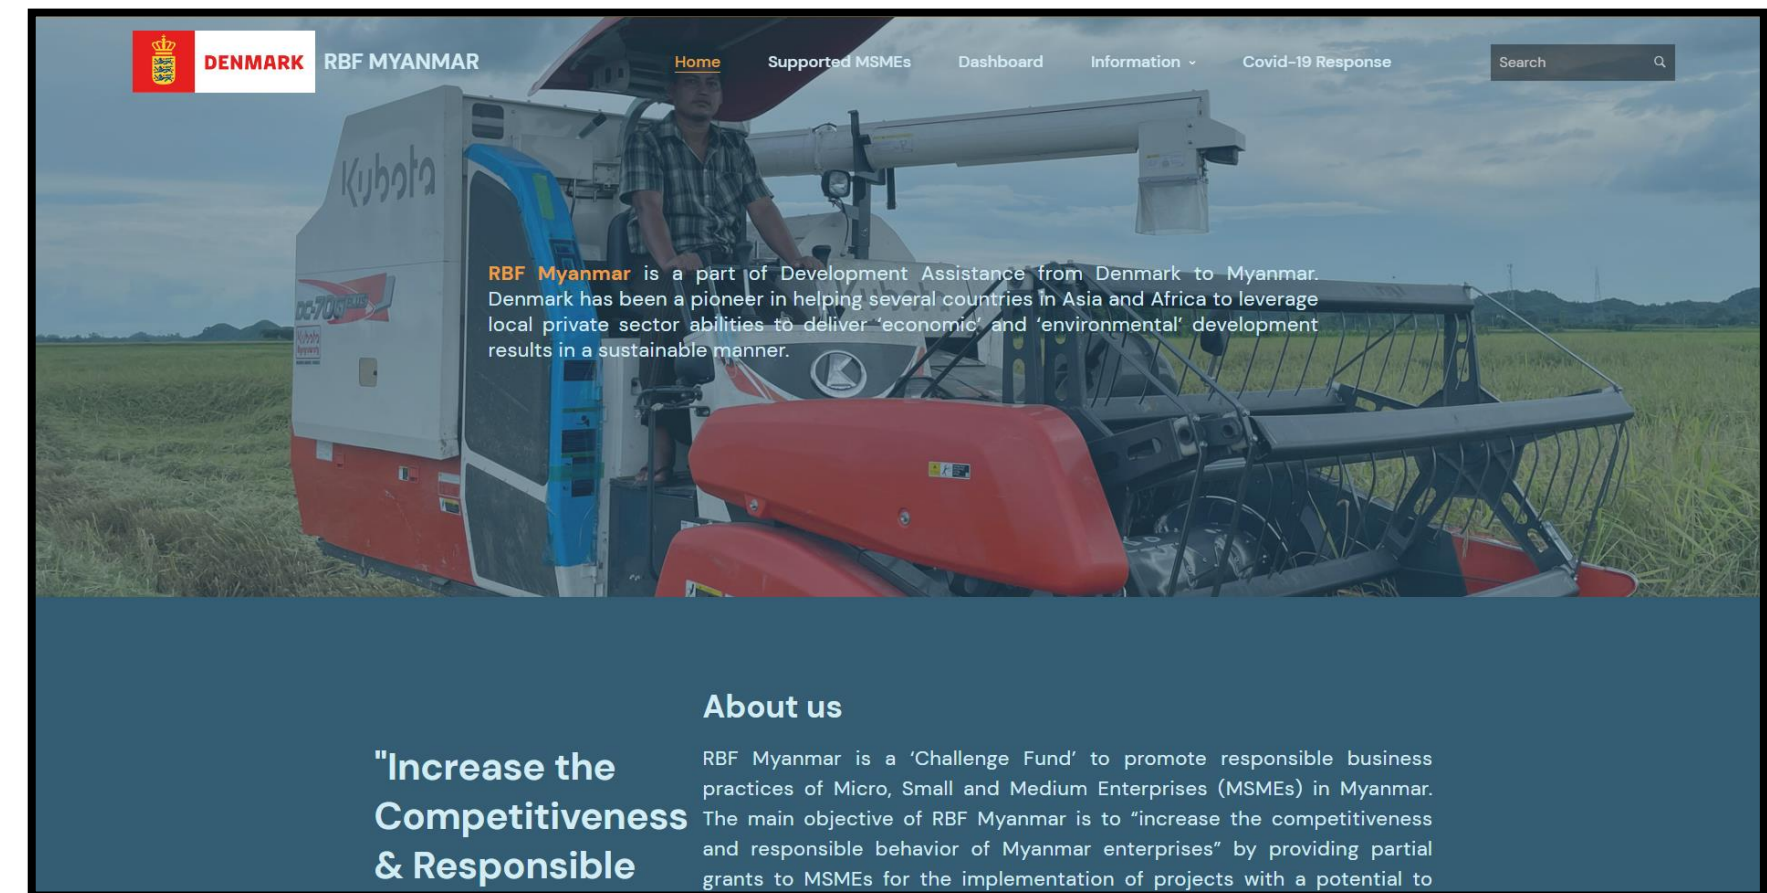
DENMARK RBF MYANMAR

Home Supported MSMEs Dashboard Information Covid-19 Response

Search

Kubota

RBF Myanmar is a part of Development Assistance from Denmark to Myanmar. Denmark has been a pioneer in helping several countries in Asia and Africa to leverage local private sector abilities to deliver 'economic' and 'environmental' development results in a sustainable manner.

"Increase the Competitiveness & Responsible

About us

RBF Myanmar is a 'Challenge Fund' to promote responsible business practices of Micro, Small and Medium Enterprises (MSMEs) in Myanmar. The main objective of RBF Myanmar is to "increase the competitiveness and responsible behavior of Myanmar enterprises" by providing partial grants to MSMEs for the implementation of projects with a potential to